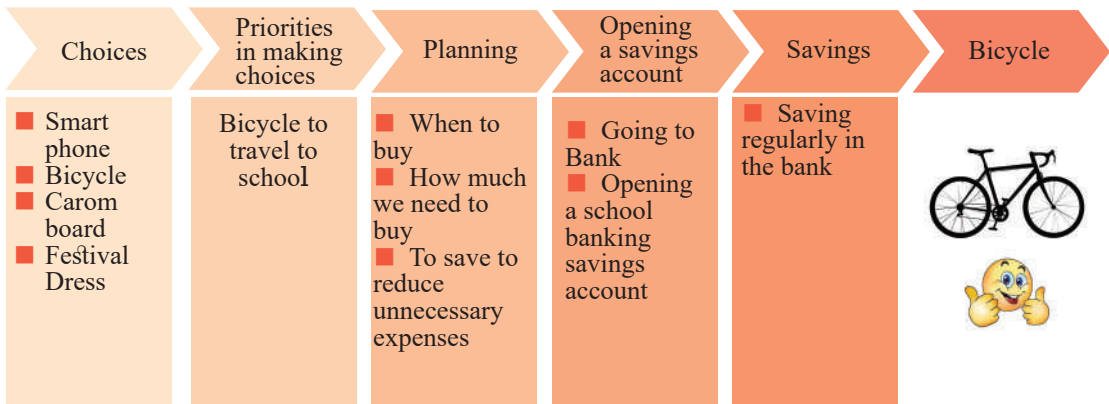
Choices

Smart phone
Bicycle
Carom board
Festival Dress

Priorities in making choices

Bicycle to travel to school

Planning

When to buy
How much we need to buy
To save to reduce unnecessary expenses

Opening a savings account

Going to Bank
Opening a school banking savings account

Savings

Saving regularly in the bank

Bicycle